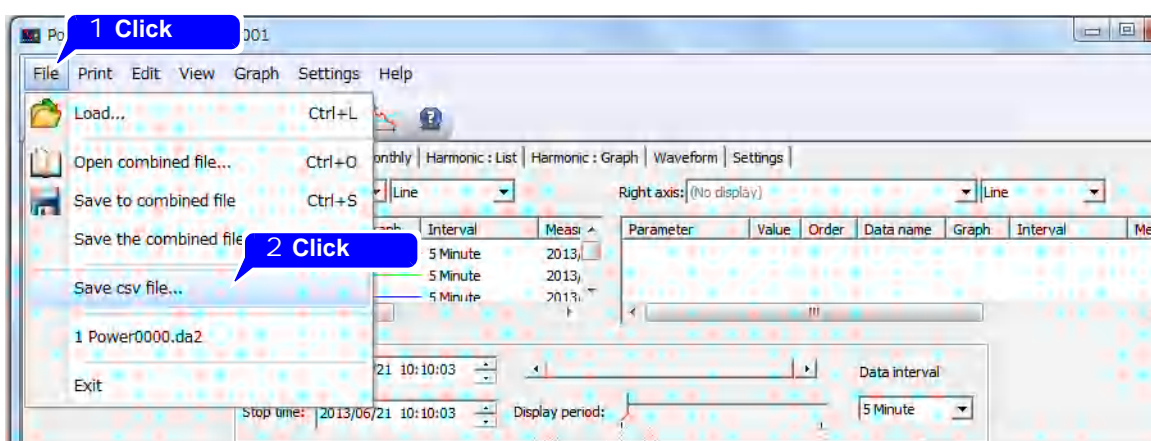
Po 1 Click 001

File Print Edit View Graph Settings Help

Load... Ctrl+L

Open combined file... Ctrl+O

Save to combined file Ctrl+S

Save the combined file 2 Click

Save csv file...

1 Power0000.da2

Exit

onthly | Harmonic : List | Harmonic : Graph | Waveform | Settings

Line

Right axis: (No display) Line

| aph | Interval | Meas |
|---|---|---|
| | 5 Minute | 2013/ |
| | 5 Minute | 2013/ |
| | 5 Minute | 2013/ |

| Parameter | Value | Order | Data name | Graph | Interval | Me |
|---|---|---|---|---|---|---|

/21 10:10:03

Data interval

Stop time: 2013/06/21 10:10:03 Display period:

5 Minute